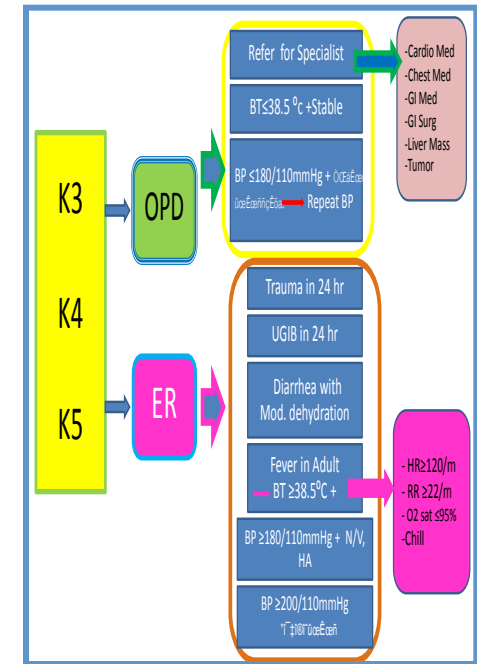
K3

K4

K5

OPD

ER

Refer for Specialist

BT≤38.5 ºC +Stable

BP ≤180/110mmHg + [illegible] Repeat BP

-Cardio Med
-Chest Med
-GI Med
-GI Surg
-Liver Mass
-Tumor

Trauma in 24 hr

UGIB in 24 hr

Diarrhea with Mod. dehydration

Fever in Adult BT ≥38.5ºC +

BP ≥180/110mmHg + N/V, HA

BP ≥200/110mmHg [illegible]

- HR≥120/m
- RR ≥22/m
- O2 sat ≤95%
-Chill